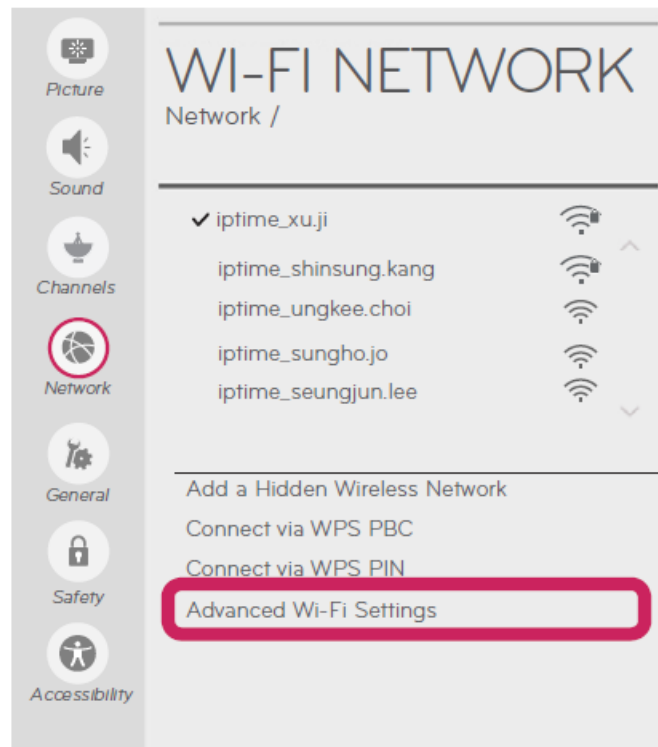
Picture
Sound
Channels
Network
General
Safety
Accessibility

WI-FI NETWORK
Network /

✓ iptime_xu.ji
iptime_shinsung.kang
iptime_ungkee.choi
iptime_sungho.jo
iptime_seungjun.lee

Add a Hidden Wireless Network
Connect via WPS PBC
Connect via WPS PIN
Advanced Wi-Fi Settings